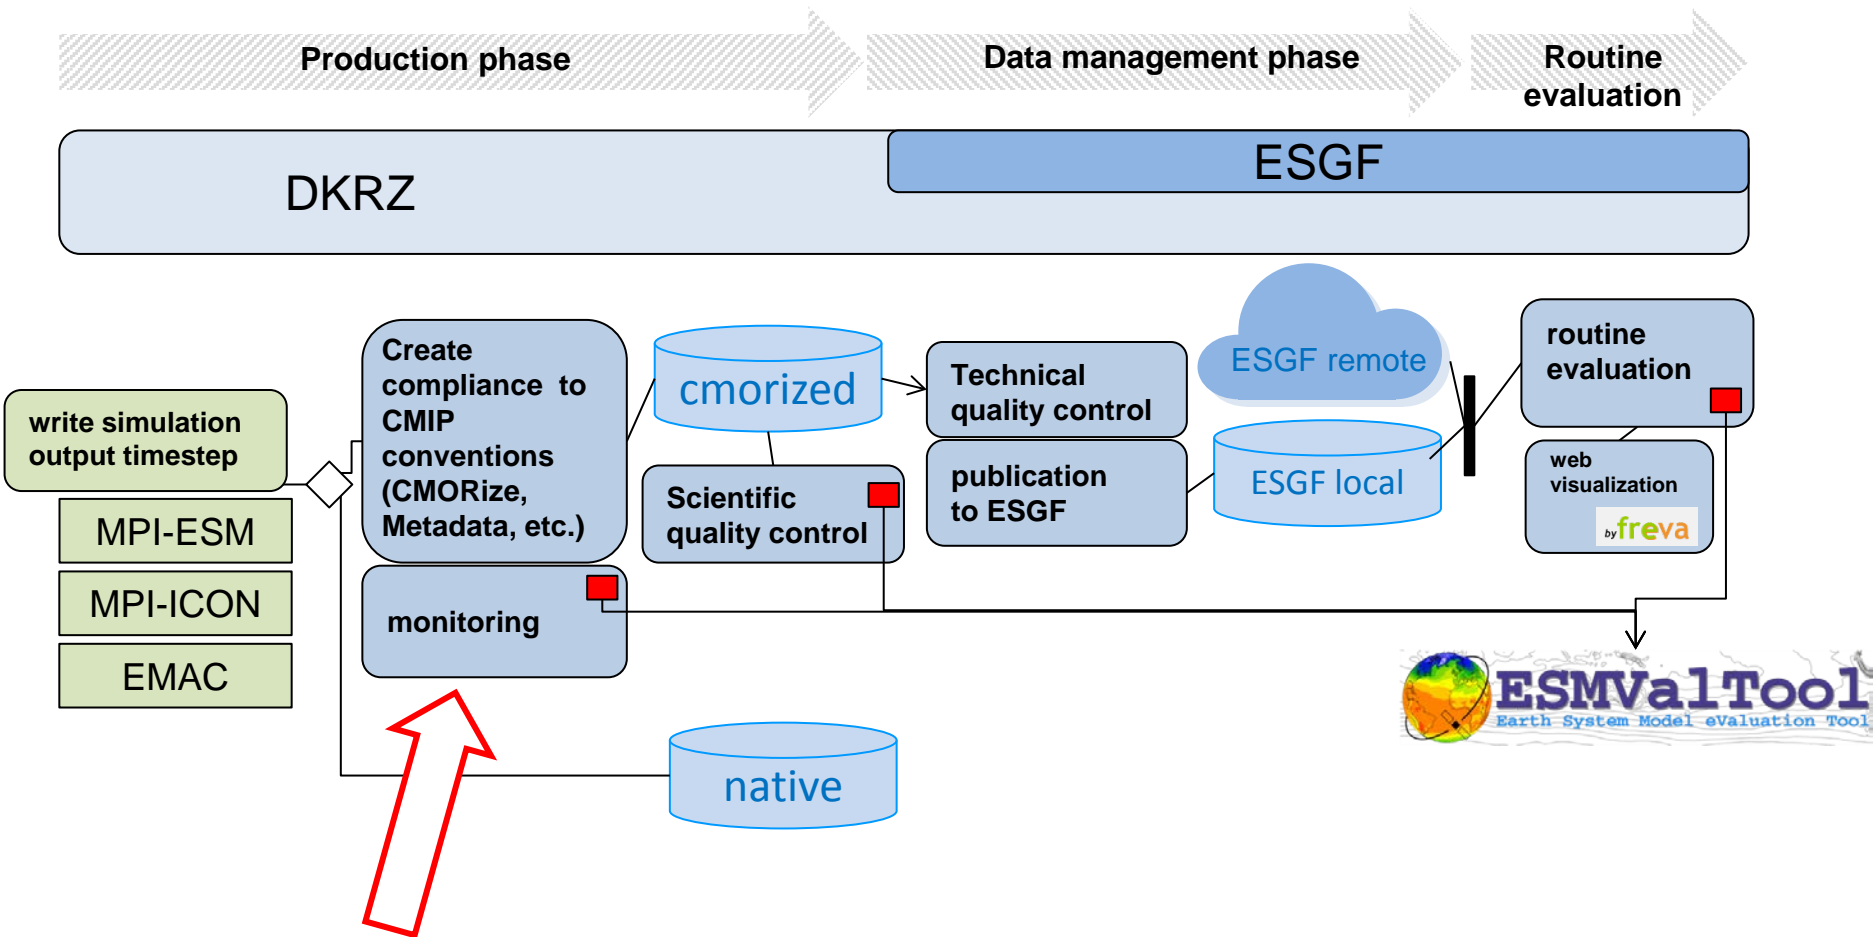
Production phase

Data management phase

Routine evaluation

DKRZ

ESGF

write simulation output timestep

MPI-ESM

MPI-ICON

EMAC

Create compliance to CMIP conventions (CMORize, Metadata, etc.)

monitoring

cmorized

Scientific quality control

native

Technical quality control

publication to ESGF

ESGF remote

ESGF local

routine evaluation

web visualization

by freva

ESMValTool
Earth System Model eValuation Tool